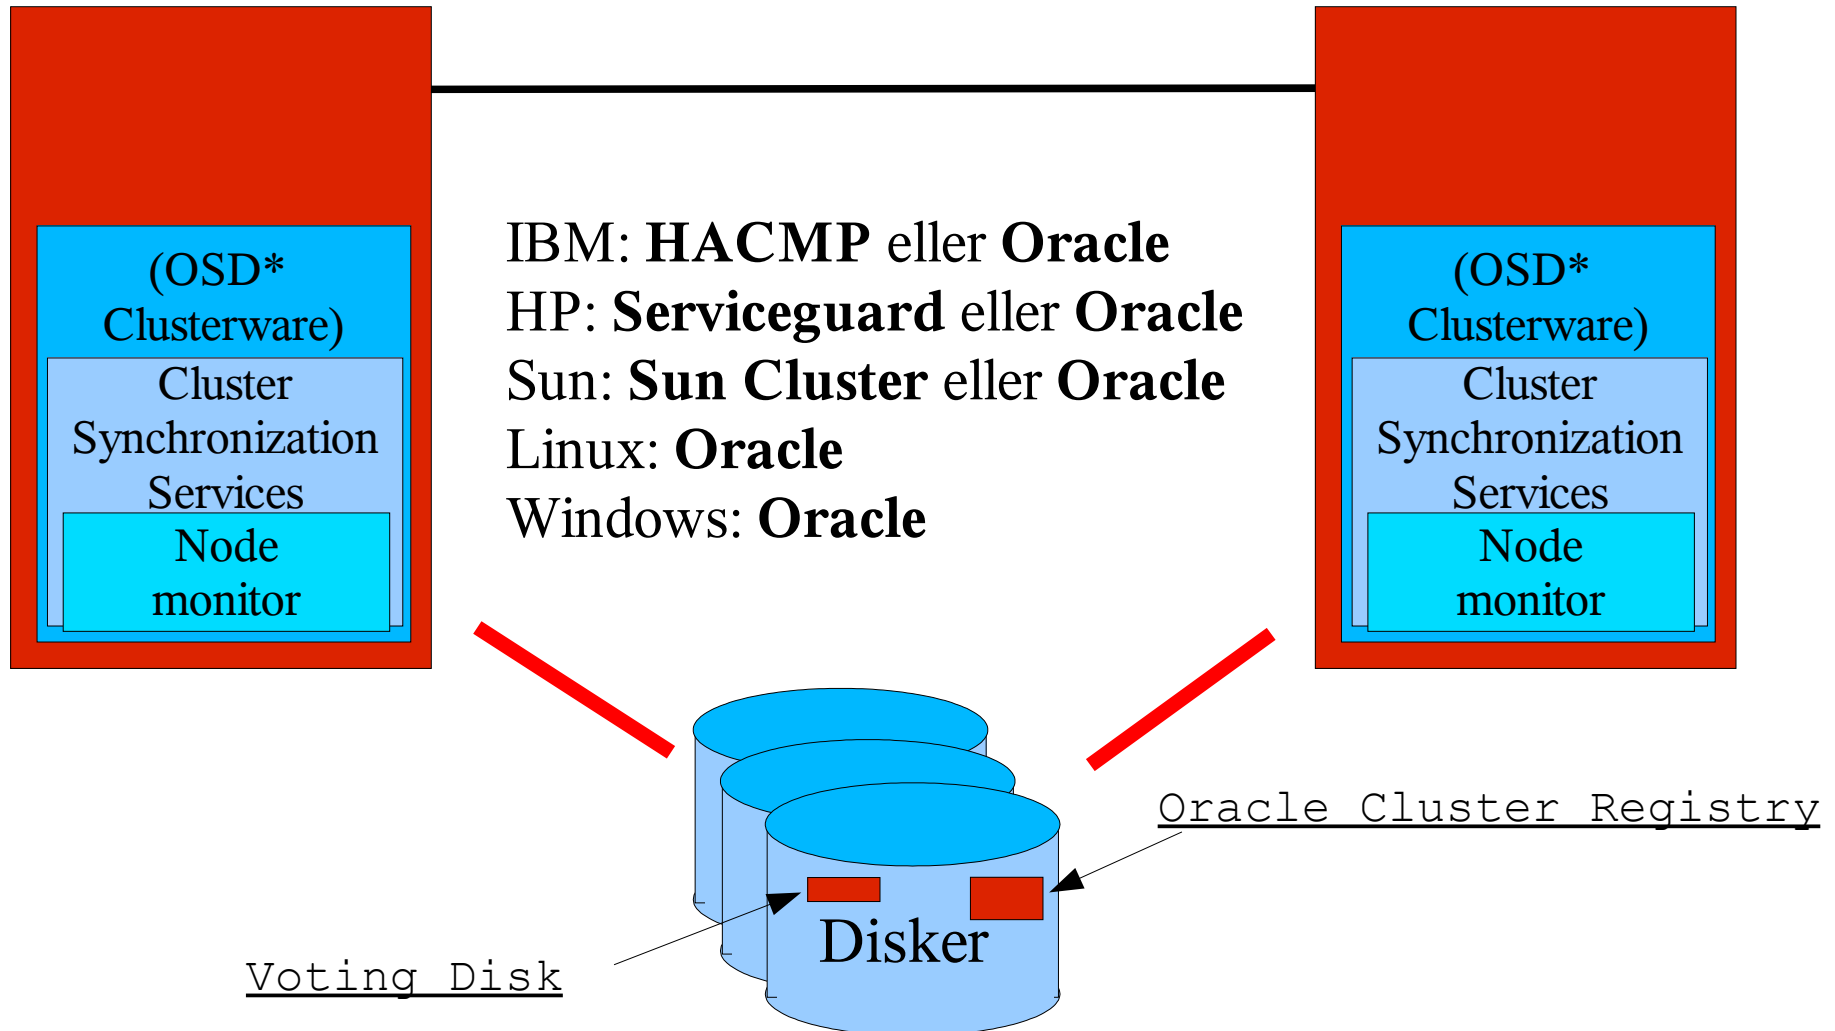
(OSD* Clusterware)

Cluster Synchronization Services

Node monitor

IBM: **HACMP** eller **Oracle**
HP: **Serviceguard** eller **Oracle**
Sun: **Sun Cluster** eller **Oracle**
Linux: **Oracle**
Windows: **Oracle**

(OSD* Clusterware)

Cluster Synchronization Services

Node monitor

Oracle Cluster Registry

Disker

Voting Disk